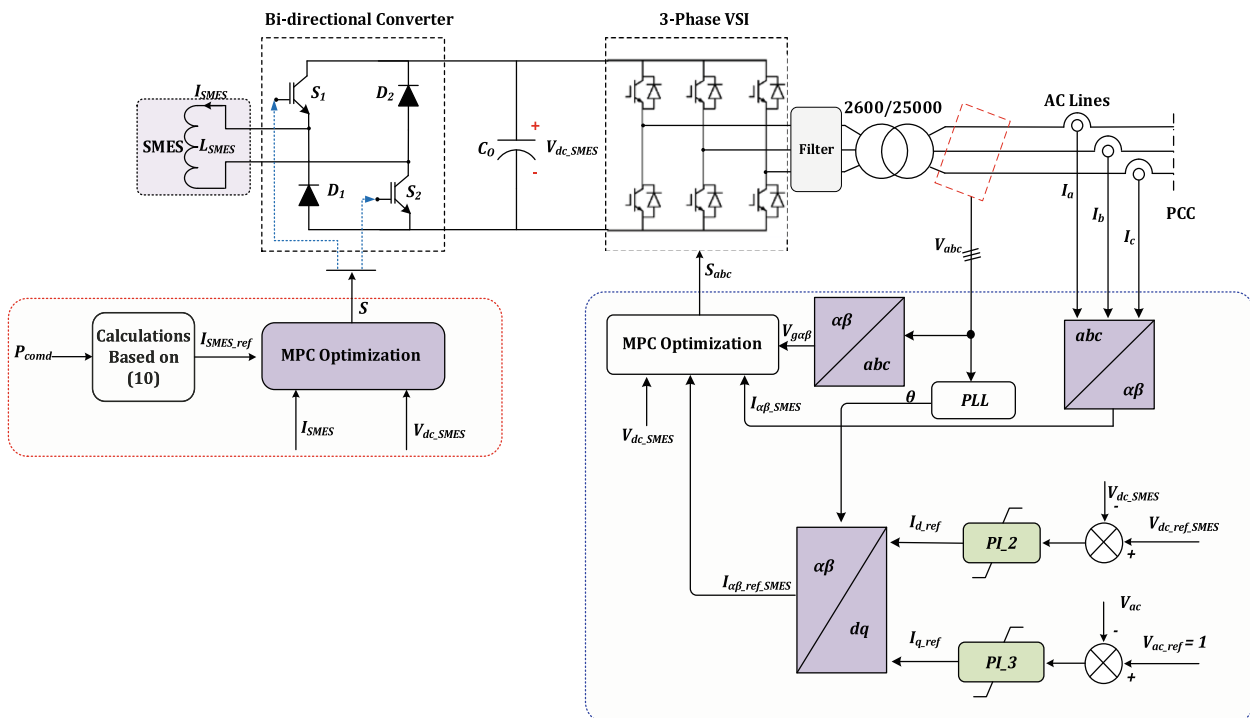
Bi-directional Converter

3-Phase VSI

$I_{SMES}$

SMES

$L_{SMES}$

$S_1$

$D_2$

$D_1$

$S_2$

+

$C_O$

$V_{dc\_SMES}$

-

Filter

2600/25000

AC Lines

$I_a$

$I_b$

$I_c$

PCC

$V_{abc}$

$S_{abc}$

S

$P_{comd}$

Calculations Based on (10)

$I_{SMES\_ref}$

MPC Optimization

$I_{SMES}$

$V_{dc\_SMES}$

MPC Optimization

$V_{g\alpha\beta}$

$\alpha\beta$

abc

abc

$\alpha\beta$

$V_{dc\_SMES}$

$I_{\alpha\beta\_SMES}$

$\theta$

PLL

$V_{dc\_SMES}$

-

$I_{d\_ref}$

PI_2

$V_{dc\_ref\_SMES}$

+

$\alpha\beta$

$I_{\alpha\beta\_ref\_SMES}$

dq

$V_{ac}$

-

$I_{q\_ref}$

PI_3

$V_{ac\_ref} = 1$

+